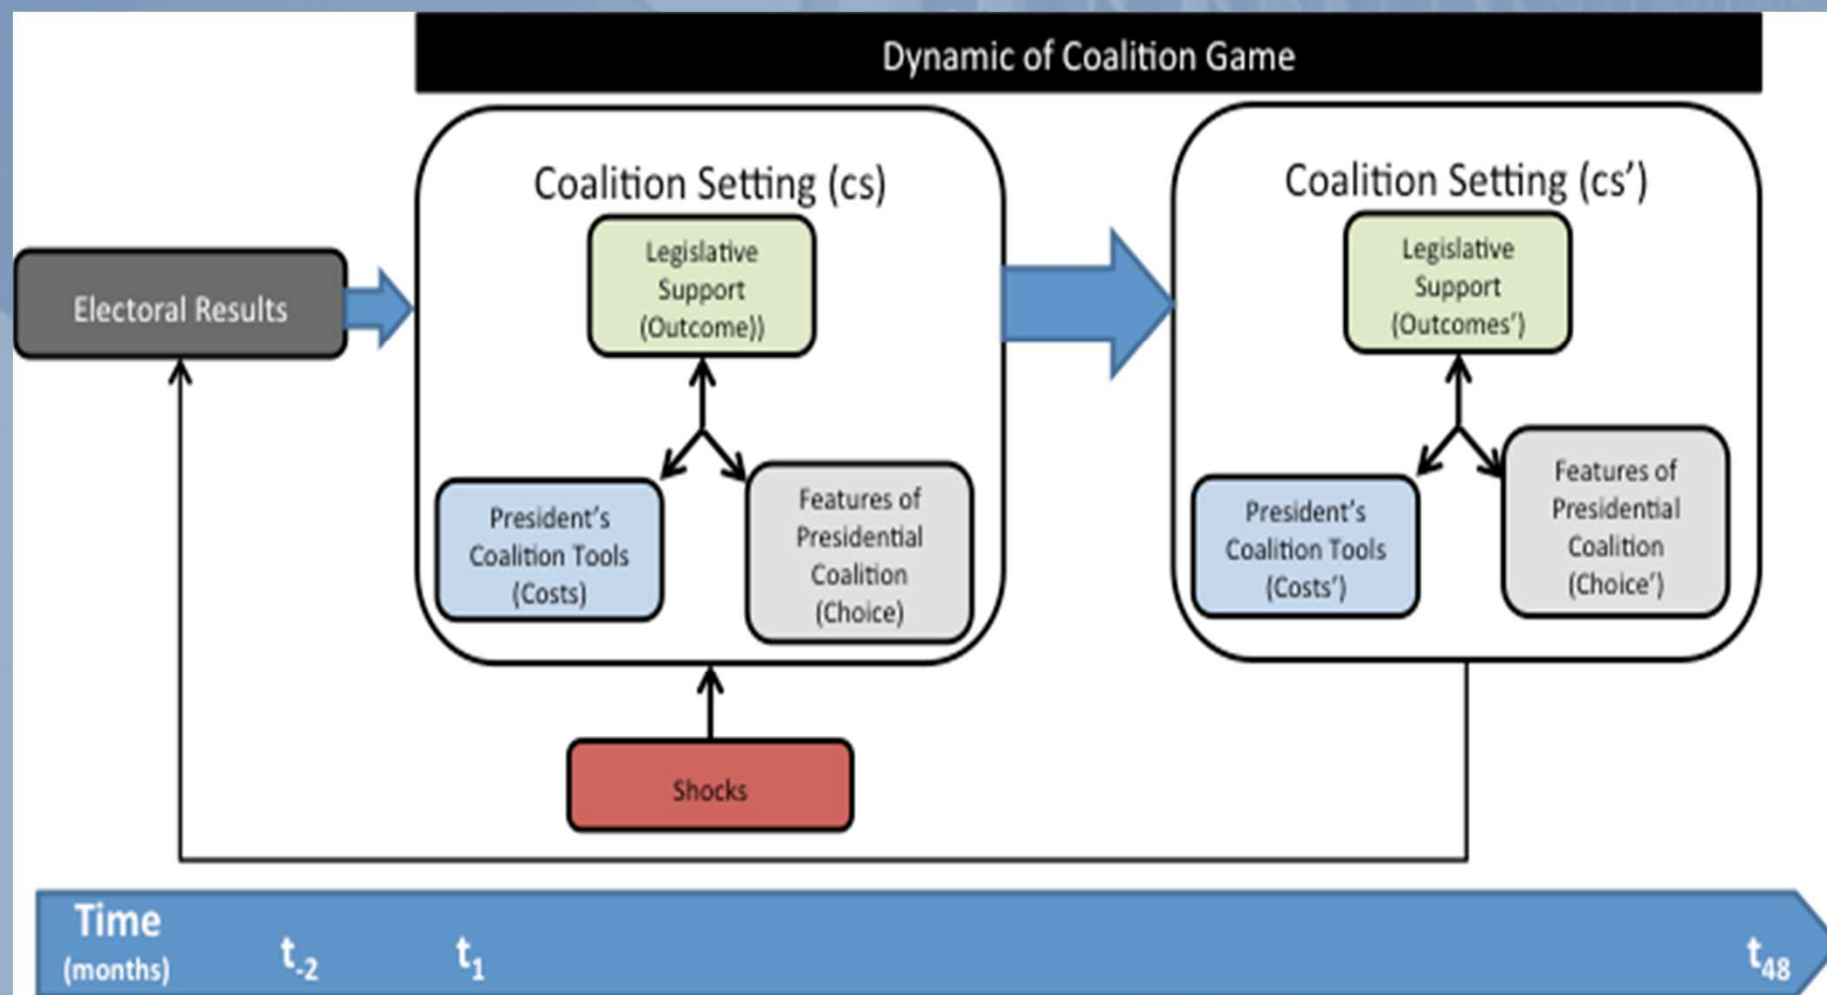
Dynamic of Coalition Game

Electoral Results

Coalition Setting (cs)

Legislative Support (Outcome))

President's Coalition Tools (Costs)

Features of Presidential Coalition (Choice)

Shocks

Coalition Setting (cs')

Legislative Support (Outcomes')

President's Coalition Tools (Costs')

Features of Presidential Coalition (Choice')

Time (months) $t_{-2}$ $t_1$ $t_{48}$